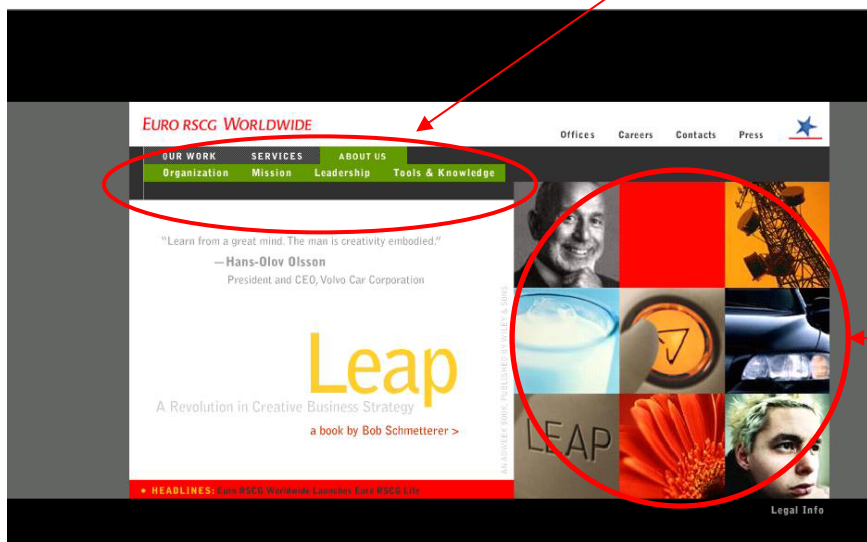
EURO RSCG WORLDWIDE

Offices Careers Contacts Press

OUR WORK SERVICES ABOUT US
Organization Mission Leadership Tools & Knowledge

"Learn from a great mind. The man is creativity embodied."
—Hans-Olov Olsson
President and CEO, Volvo Car Corporation

Leap
A Revolution in Creative Business Strategy
a book by Bob Schmetterer >

AN AGENCY BOOK, PUBLISHED BY WILEY & SONS

LEAP

• HEADLINES: Euro RSCG Worldwide Launches Euro RSCG Life

Legal Info